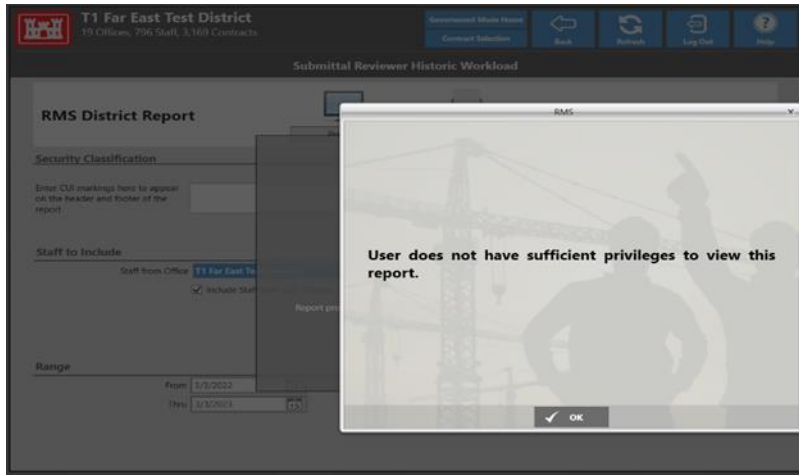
T1 Far East Test District
19 Offices, 796 Staff, 3,169 Contracts

Government Mode Home
Contract Selection

Back

Refresh

Log Out

Help

Submittal Reviewer Historic Workload

RMS District Report

Security Classification

Enter CUI markings here to appear on the header and footer of the report.

Staff to Include

Staff from Office T1 Far East Te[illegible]

Include Staf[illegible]

Report pro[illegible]

Range

From 3/1/2022

Thru 3/1/2023

RMS

User does not have sufficient privileges to view this report.

OK